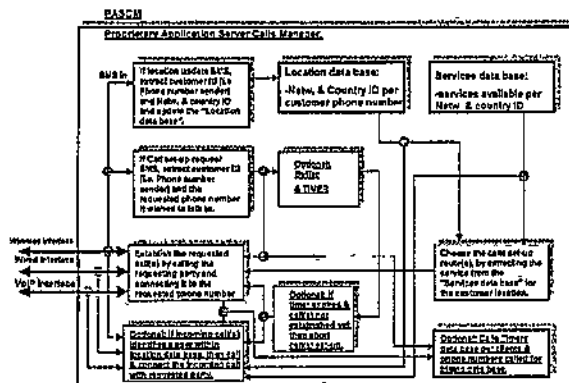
PASCM

Proprietary Application Server-Calls Manager

SMS in

If location update SMS, extract customer ID (i.e. Phone number sender) and Netw. & country ID and update the "Location data base"

Location data base:
-Netw. & Country ID per customer phone number

Services data base:
-services available per Netw. & country ID

If Call set-up request SMS, extract customer ID (i.e. Phone number sender) and the requested phone number it wishes to talk to.

Optional: Relist & TIMER

Wireless Interface

Wired Interface

VoIP Interface

Establish the requested call(s) by calling the requesting party and connecting it to the requested phone number

Optional: If timer expired & call(s) not established yet, then abort connection.

Choose the call set-up route(s), by selecting the service from the "Services data base" for the customer location.

Optional: If incoming call(s) identifies a user with in location data base, then call & connect the incoming call with requested party.

Optional: Call Timers data base per Netw. & phone numbers called for billing purpose.